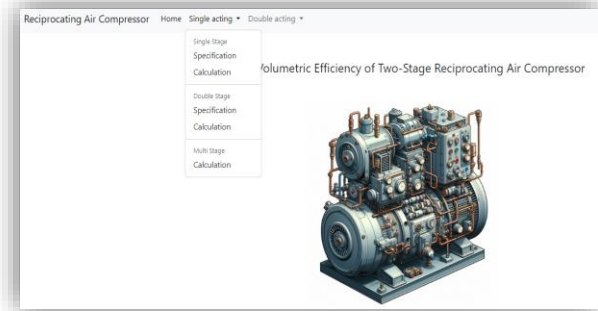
Reciprocating Air Compressor Home Single acting ▾ Double acting ▾

Single Stage
Specification
Calculation

Double Stage
Specification
Calculation

Multi Stage
Calculation

Volumetric Efficiency of Two-Stage Reciprocating Air Compressor